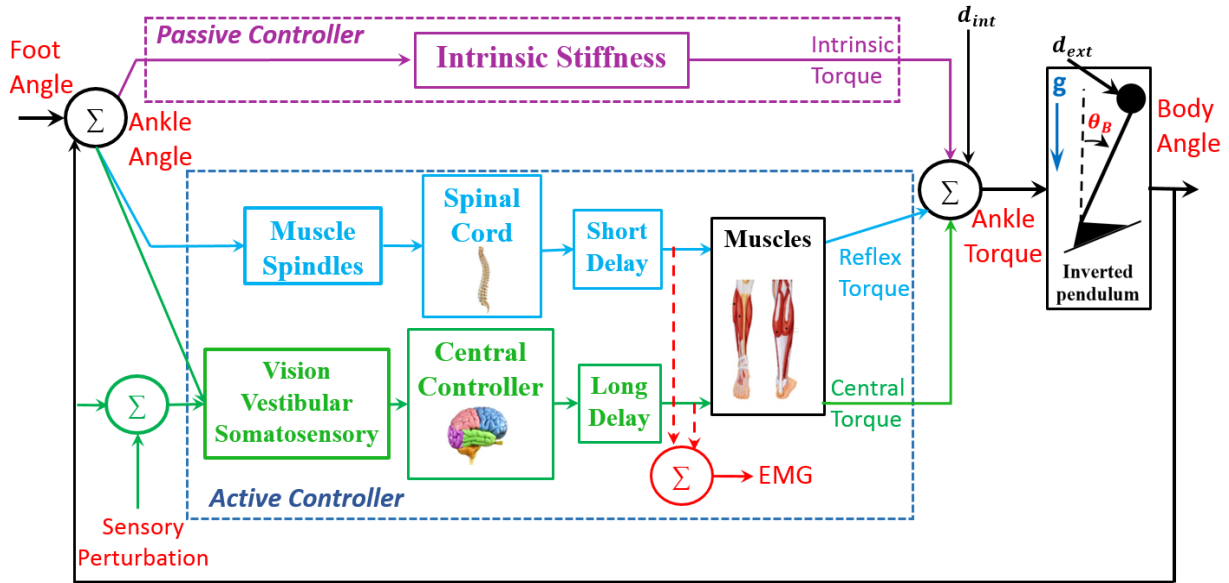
Passive Controller

Foot Angle

$\Sigma$

Ankle Angle

Intrinsic Stiffness

Intrinsic Torque

$d_{int}$

$d_{ext}$

g

$\theta_B$

Body Angle

$\Sigma$

Ankle Torque

Inverted pendulum

Muscle Spindles

Spinal Cord

Short Delay

Muscles

Reflex Torque

$\Sigma$

Vision Vestibular Somatosensory

Central Controller

Long Delay

Central Torque

$\Sigma$

EMG

Active Controller

Sensory Perturbation